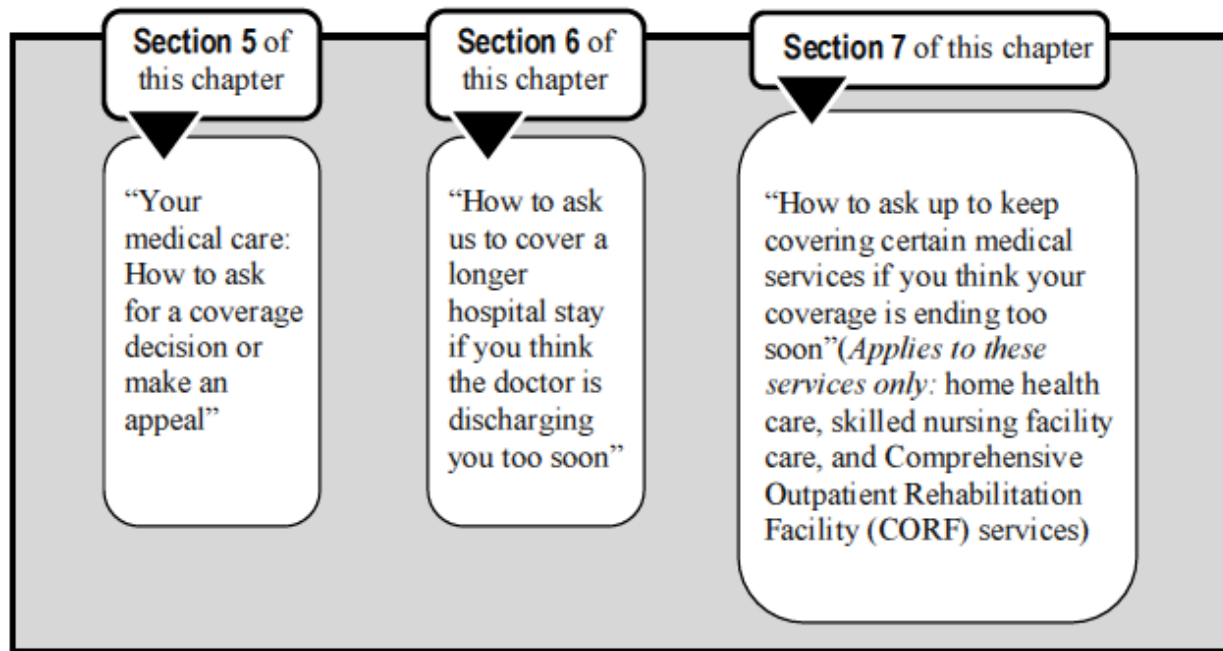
Section 5 of this chapter

“Your medical care: How to ask for a coverage decision or make an appeal”

Section 6 of this chapter

“How to ask us to cover a longer hospital stay if you think the doctor is discharging you too soon”

Section 7 of this chapter

“How to ask up to keep covering certain medical services if you think your coverage is ending too soon”(*Applies to these services only:* home health care, skilled nursing facility care, and Comprehensive Outpatient Rehabilitation Facility (CORF) services)